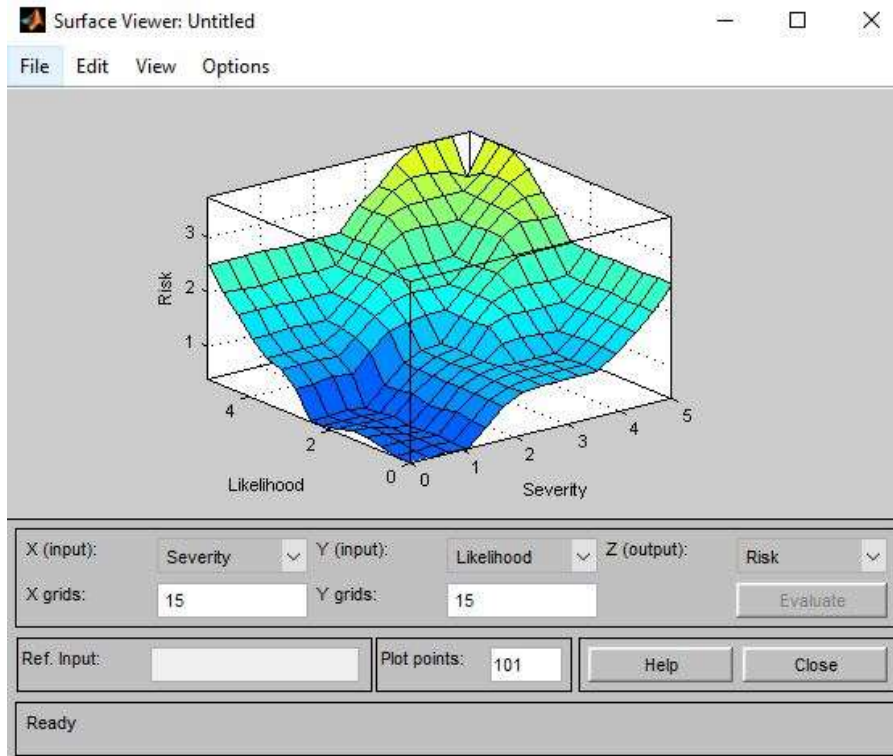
Surface Viewer: Untitled

File Edit View Options

3
2
1
Risk

4
2
0
Likelihood

0
1
2
3
4
5
Severity

X (input): Severity
Y (input): Likelihood
Z (output): Risk
X grids: 15
Y grids: 15
Evaluate

Ref. Input:
Plot points: 101
Help
Close

Ready